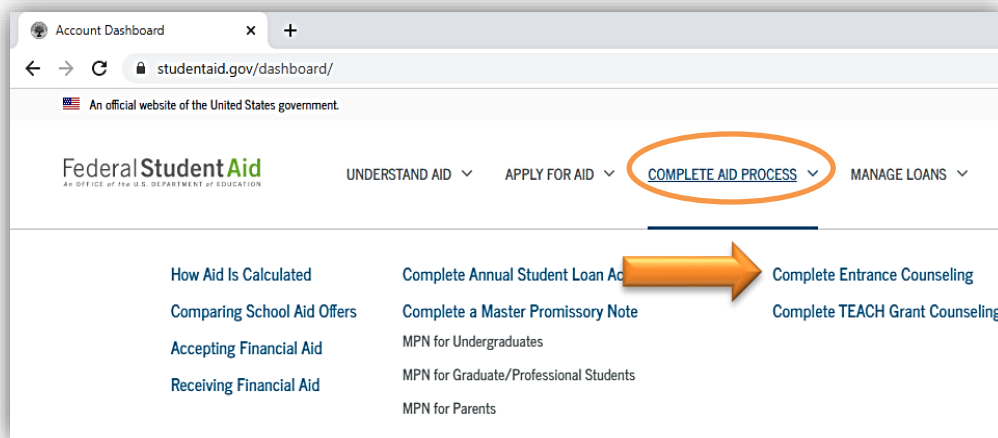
Account Dashboard
×
+
studentaid.gov/dashboard/

An official website of the United States government.

Federal Student Aid
An OFFICE of the U.S. DEPARTMENT of EDUCATION

UNDERSTAND AID
APPLY FOR AID
COMPLETE AID PROCESS
MANAGE LOANS

How Aid Is Calculated
Comparing School Aid Offers
Accepting Financial Aid
Receiving Financial Aid

Complete Annual Student Loan Ac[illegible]
Complete a Master Promissory Note
MPN for Undergraduates
MPN for Graduate/Professional Students
MPN for Parents

Complete Entrance Counseling
Complete TEACH Grant Counseling